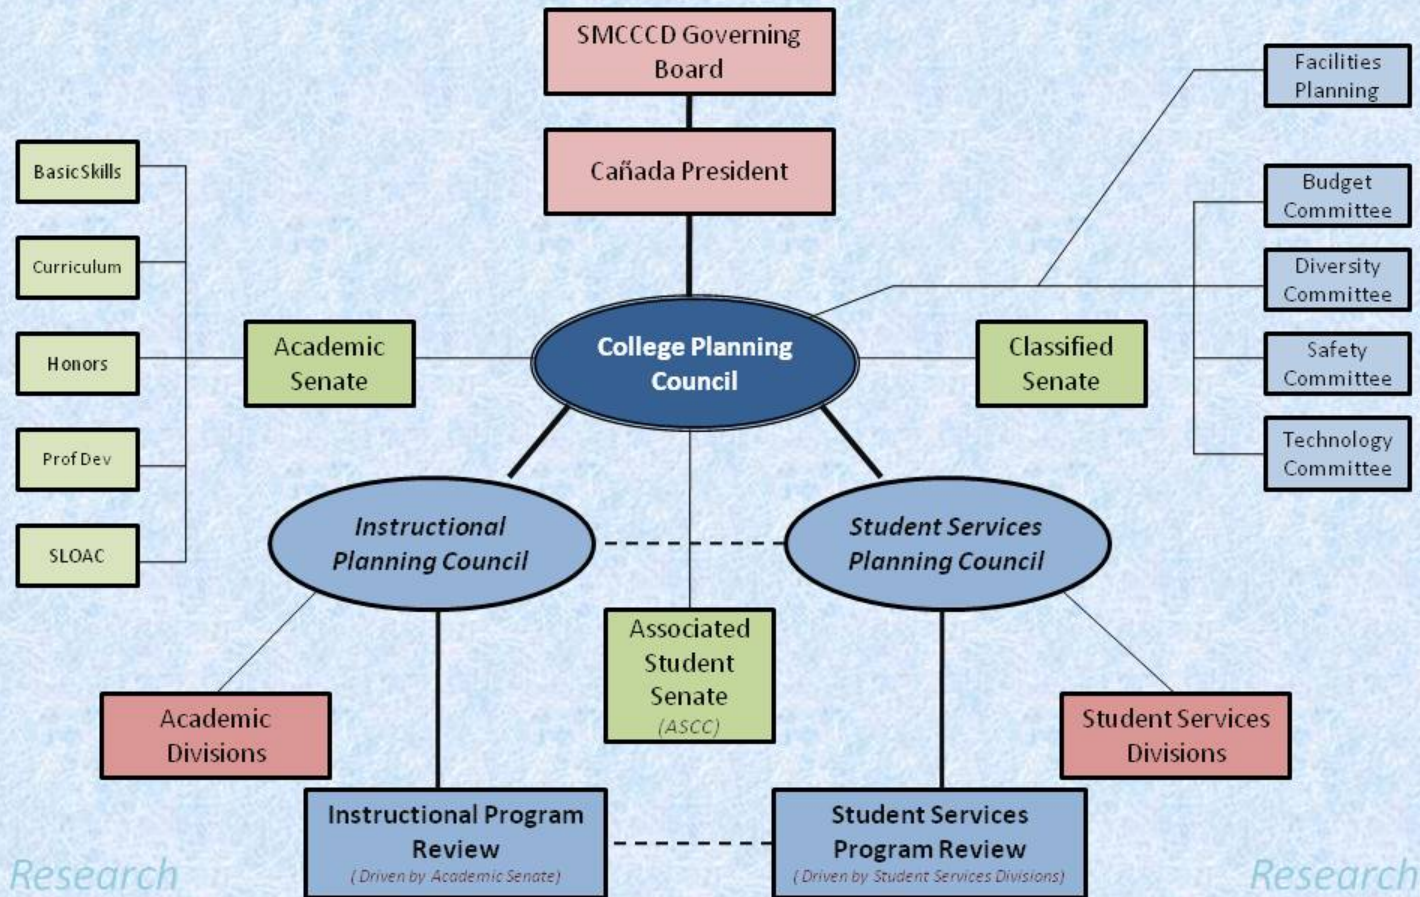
SMCCCD Governing Board

Cañada President

Basic Skills

Curriculum

Honors

Prof Dev

SLOAC

Academic Senate

College Planning Council

Classified Senate

Facilities Planning

Budget Committee

Diversity Committee

Safety Committee

Technology Committee

Instructional Planning Council

Student Services Planning Council

Associated Student Senate (ASCC)

Academic Divisions

Student Services Divisions

Instructional Program Review (Driven by Academic Senate)

Student Services Program Review (Driven by Student Services Divisions)

Research

Research